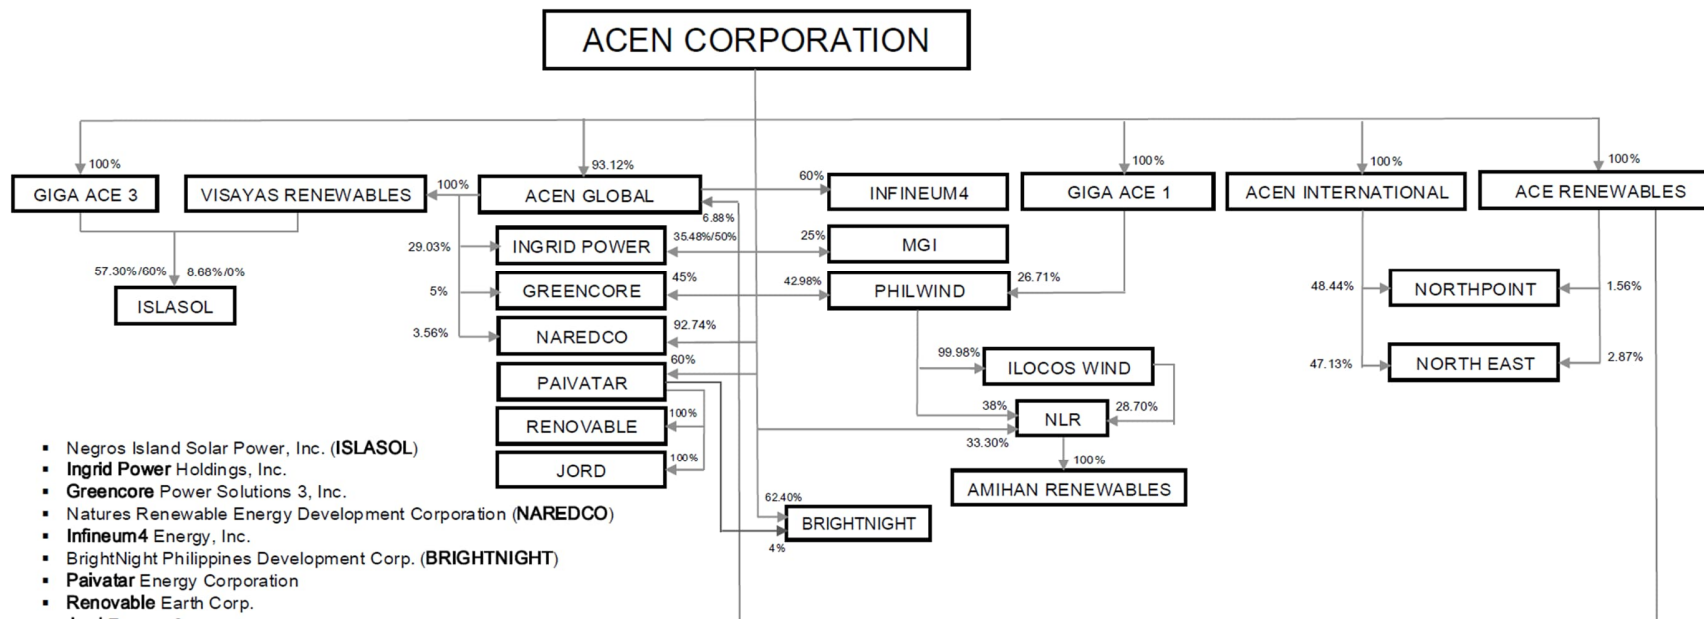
ACEN CORPORATION

100%
GIGA ACE 3
VISAYAS RENEWABLES
100%
93.12%
ACEN GLOBAL
60%
INFINEUM4
100%
GIGA ACE 1
100%
ACEN INTERNATIONAL
100%
ACE RENEWABLES

6.88%
29.03%
INGRID POWER
35.48%/50%
25%
MGI
57.30%/60%
8.66%/0%
ISLASOL
5%
GREENCORE
45%
42.98%
PHILWIND
26.71%
48.44%
NORTHPOINT
1.56%
3.56%
NAREDCO
92.74%
60%
PAIVATAR
99.98%
ILOCOS WIND
47.13%
NORTH EAST
2.87%
100%
RENOVABLE
38%
NLR
28.70%
100%
JORD
33.30%
100%
AMIHAN RENEWABLES
62.40%
BRIGHTNIGHT
4%

▪ Negros Island Solar Power, Inc. (ISLASOL)
▪ Ingrid Power Holdings, Inc.
▪ Greencore Power Solutions 3, Inc.
▪ Natures Renewable Energy Development Corporation (NAREDCO)
▪ Infineum4 Energy, Inc.
▪ BrightNight Philippines Development Corp. (BRIGHTNIGHT)
▪ Paivatar Energy Corporation
▪ Renovable Earth Corp.
▪ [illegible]